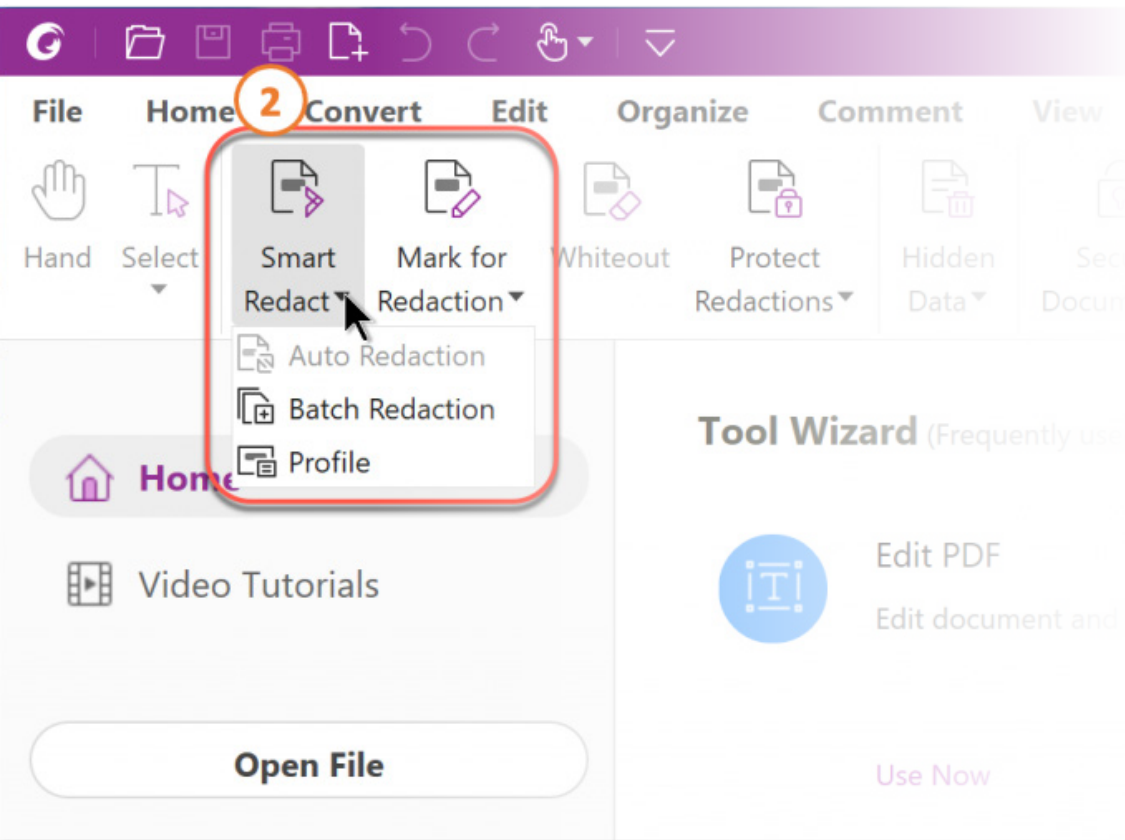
File Home 2 Convert Edit Organize Comment View

Hand Select Smart Redact Mark for Redaction Whiteout Protect Redactions Hidden Data Sec Docu

Auto Redaction
Batch Redaction
Profile

Home
Video Tutorials
Open File

Tool Wizard (Frequently us

Edit PDF
Edit document and

Use Now